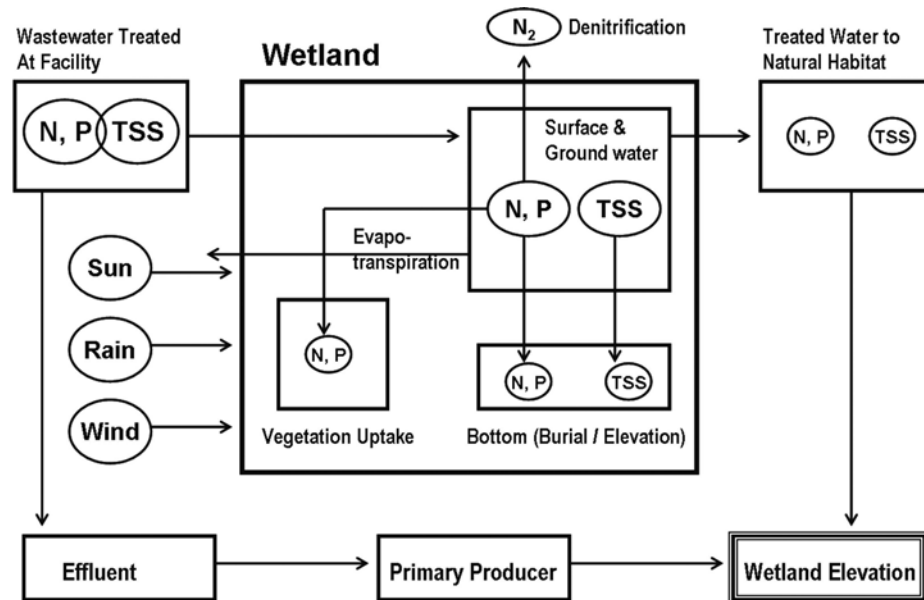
Wastewater Treated At Facility

N, P

TSS

Wetland

$N_2$

Denitrification

Treated Water to Natural Habitat

Surface & Ground water

N, P

TSS

N, P

TSS

Evapo- transpiration

Sun

Rain

Wind

N, P

N, P

TSS

Vegetation Uptake

Bottom (Burial / Elevation)

Effluent

Primary Producer

Wetland Elevation